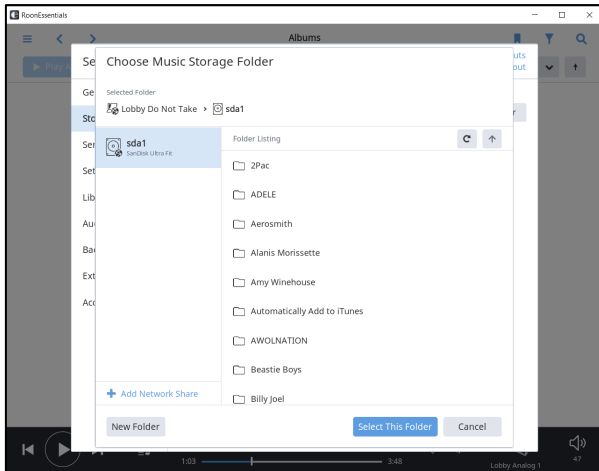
RoonEssentials

Albums

Play A

Se

uts
out

Ge

Sto

Ser

Set

Lib

Au

Bac

Ext

Acc

Choose Music Storage Folder

Selected Folder
Lobby Do Not Take › sda1

sda1
SanDisk Ultra Fit

Folder Listing

2Pac

ADELE

Aerosmith

Alanis Morissette

Amy Winehouse

Automatically Add to iTunes

AWOLNATION

Beastie Boys

Billy Joel

+ Add Network Share

New Folder

Select This Folder

Cancel

1:03

3:48

Lobby Analog 1

47